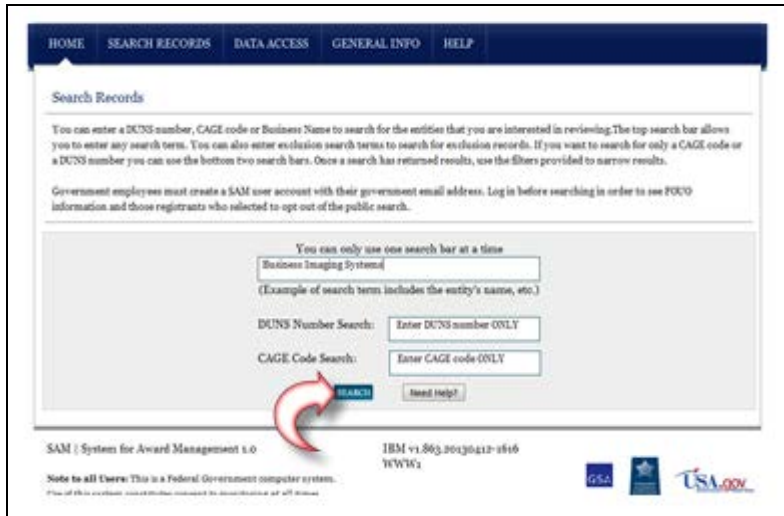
HOME SEARCH RECORDS DATA ACCESS GENERAL INFO HELP

Search Records

You can enter a DUNS number, CAGE code or Business Name to search for the entities that you are interested in reviewing.The top search bar allows you to enter any search term. You can also enter exclusion search terms to search for exclusion records. If you want to search for only a CAGE code or a DUNS number you can use the bottom two search bars. Once a search has returned results, use the filters provided to narrow results.

Government employees must create a SAM user account with their government email address. Log in before searching in order to see FOUO information and those registrants who selected to opt out of the public search.

You can only use one search bar at a time

Business Imaging Systems

(Example of search term includes the entity's name, etc.)

DUNS Number Search: Enter DUNS number ONLY

CAGE Code Search: Enter CAGE code ONLY

SEARCH Need Help?

SAM | System for Award Management 1.0

IBM v1.863.20130412-1616 WWW1

Note to all Users: This is a Federal Government computer system. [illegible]

GSA USA.gov